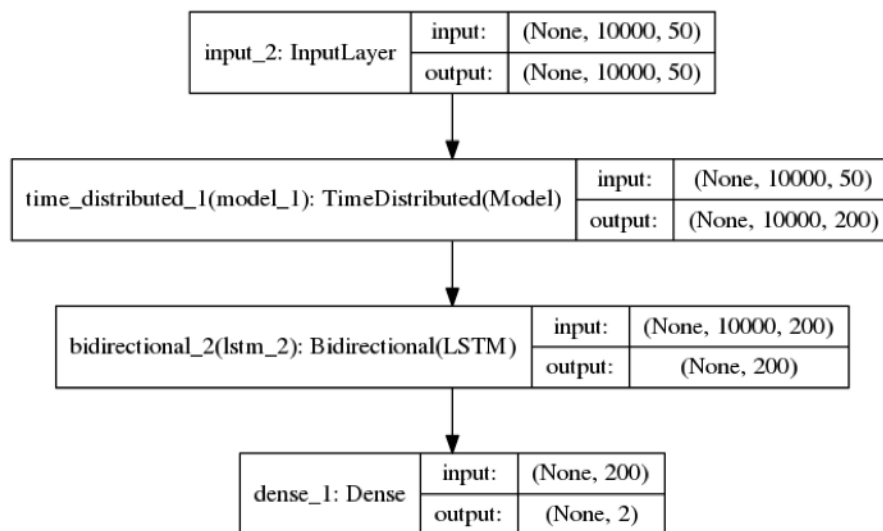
input_2: InputLayer | input: | (None, 10000, 50)
output: | (None, 10000, 50)

time_distributed_1(model_1): TimeDistributed(Model) | input: | (None, 10000, 50)
output: | (None, 10000, 200)

bidirectional_2(lstm_2): Bidirectional(LSTM) | input: | (None, 10000, 200)
output: | (None, 200)

dense_1: Dense | input: | (None, 200)
output: | (None, 2)